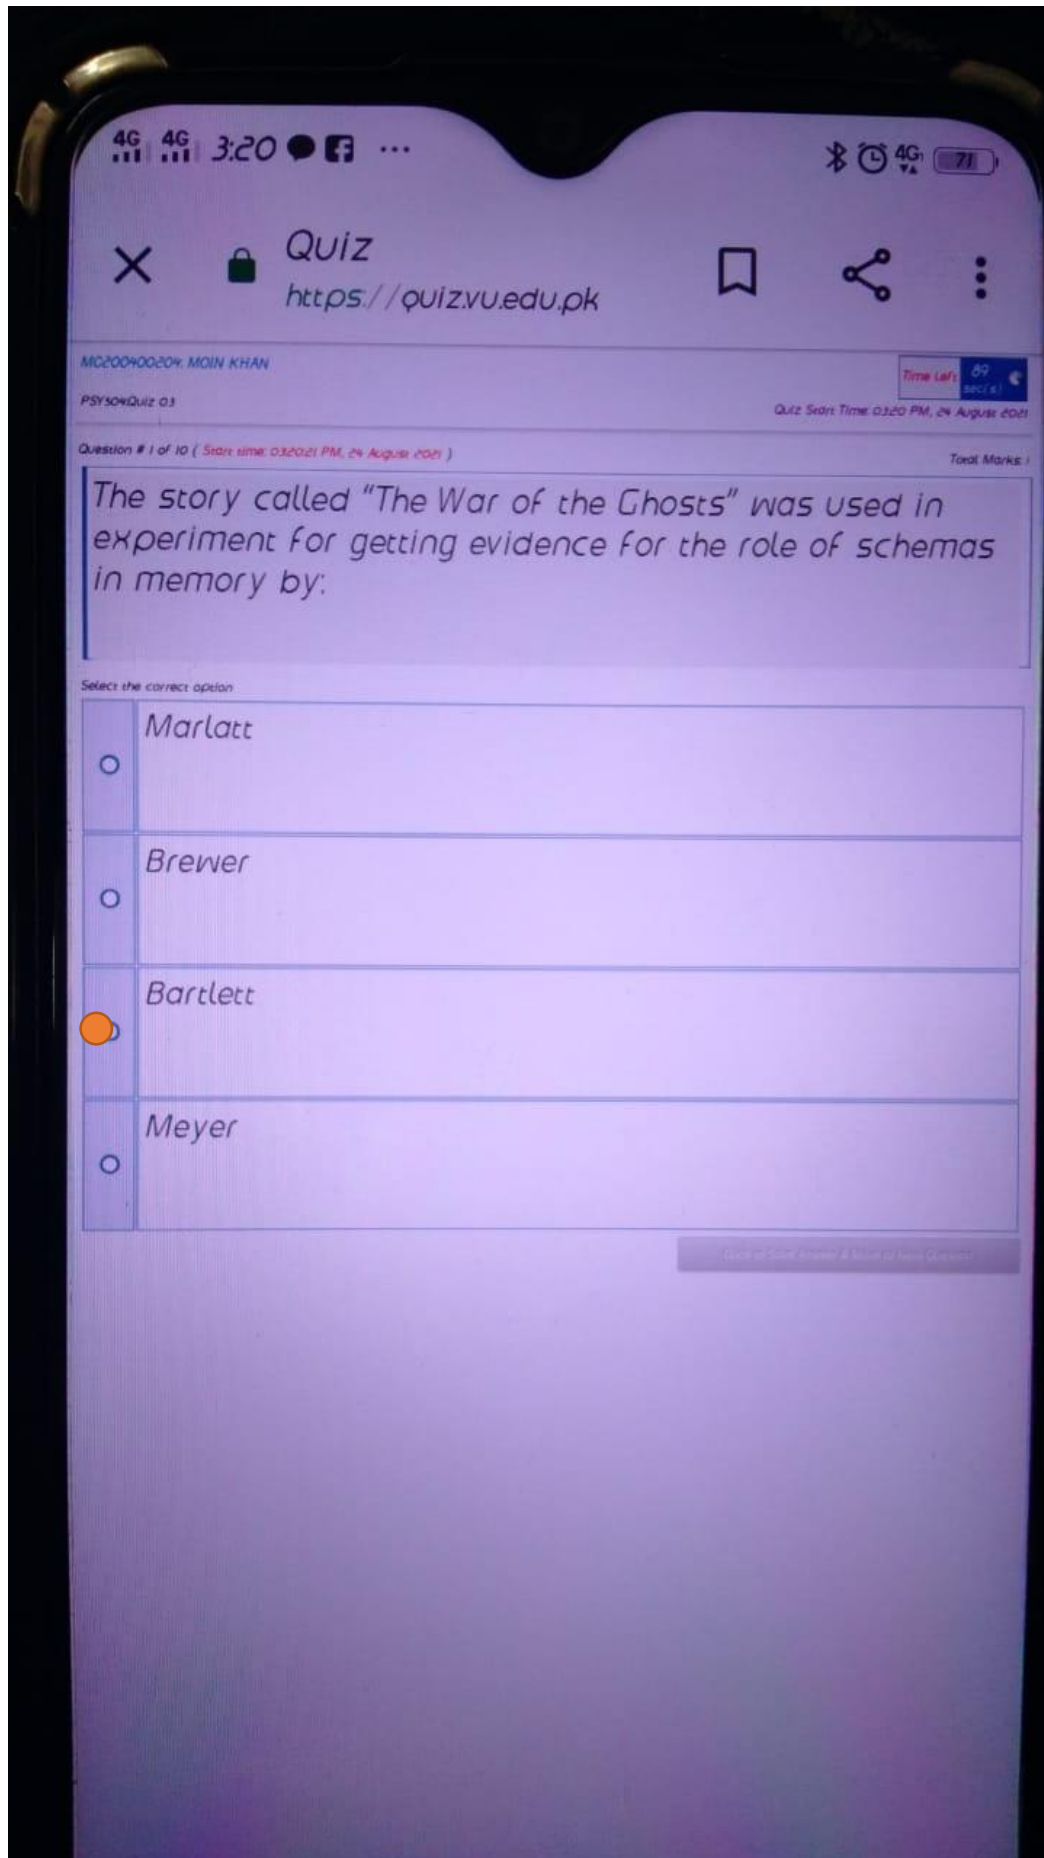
4G 4G 3:20 ···

71

Quiz
https://quiz.vu.edu.pk

MC200400204: MOIN KHAN

PSY504Quiz 03

Time Left 89 sec(s)

Quiz Start Time: 03:20 PM, 24 August 2021

Question # 1 of 10 ( Start time: 03:20:21 PM, 24 August 2021 )

Total Marks: 1

The story called "The War of the Ghosts" was used in experiment for getting evidence for the role of schemas in memory by:

Select the correct option

Marlatt

Brewer

Bartlett

Meyer

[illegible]